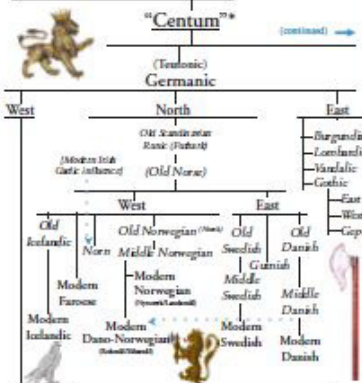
"Centum"*

(continued) →

(Teutonic)
Germanic

West

North

East

Old Scandinavian Runic (Futhark)

[Modern Irish Gaelic influence]

(Old Norse)

Burgundi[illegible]
Lombardi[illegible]
Vandalic
Gothic
East
Wes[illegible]
Cep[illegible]

West

East

Old Icelandic

Norn

Old Norwegian (Norsk)

Middle Norwegian

Old Swedish

Old Danish

Gutnish

Middle Swedish

Middle Danish

Modern Faroese

Modern Norwegian (Nynorsk/Landsmål)

Modern Icelandic

Modern Dano-Norwegian (Bokmål/Riksmål)

Modern Swedish

Modern Danish